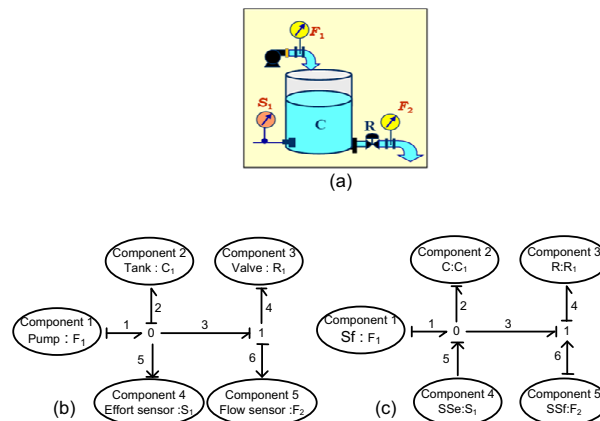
$F_1$

$S_1$

C

R

$F_2$

(a)

Component 2
Tank : $C_1$

Component 3
Valve : $R_1$

Component 1
Pump : $F_1$

1

2

0

3

4

1

5

6

Component 4
Effort sensor :$S_1$

Component 5
Flow sensor :$F_2$

(b)

Component 2
C:$C_1$

Component 3
R:$R_1$

Component 1
Sf : $F_1$

1

2

0

3

4

1

5

6

Component 4
SSe:$S_1$

Component 5
SSf:$F_2$

(c)